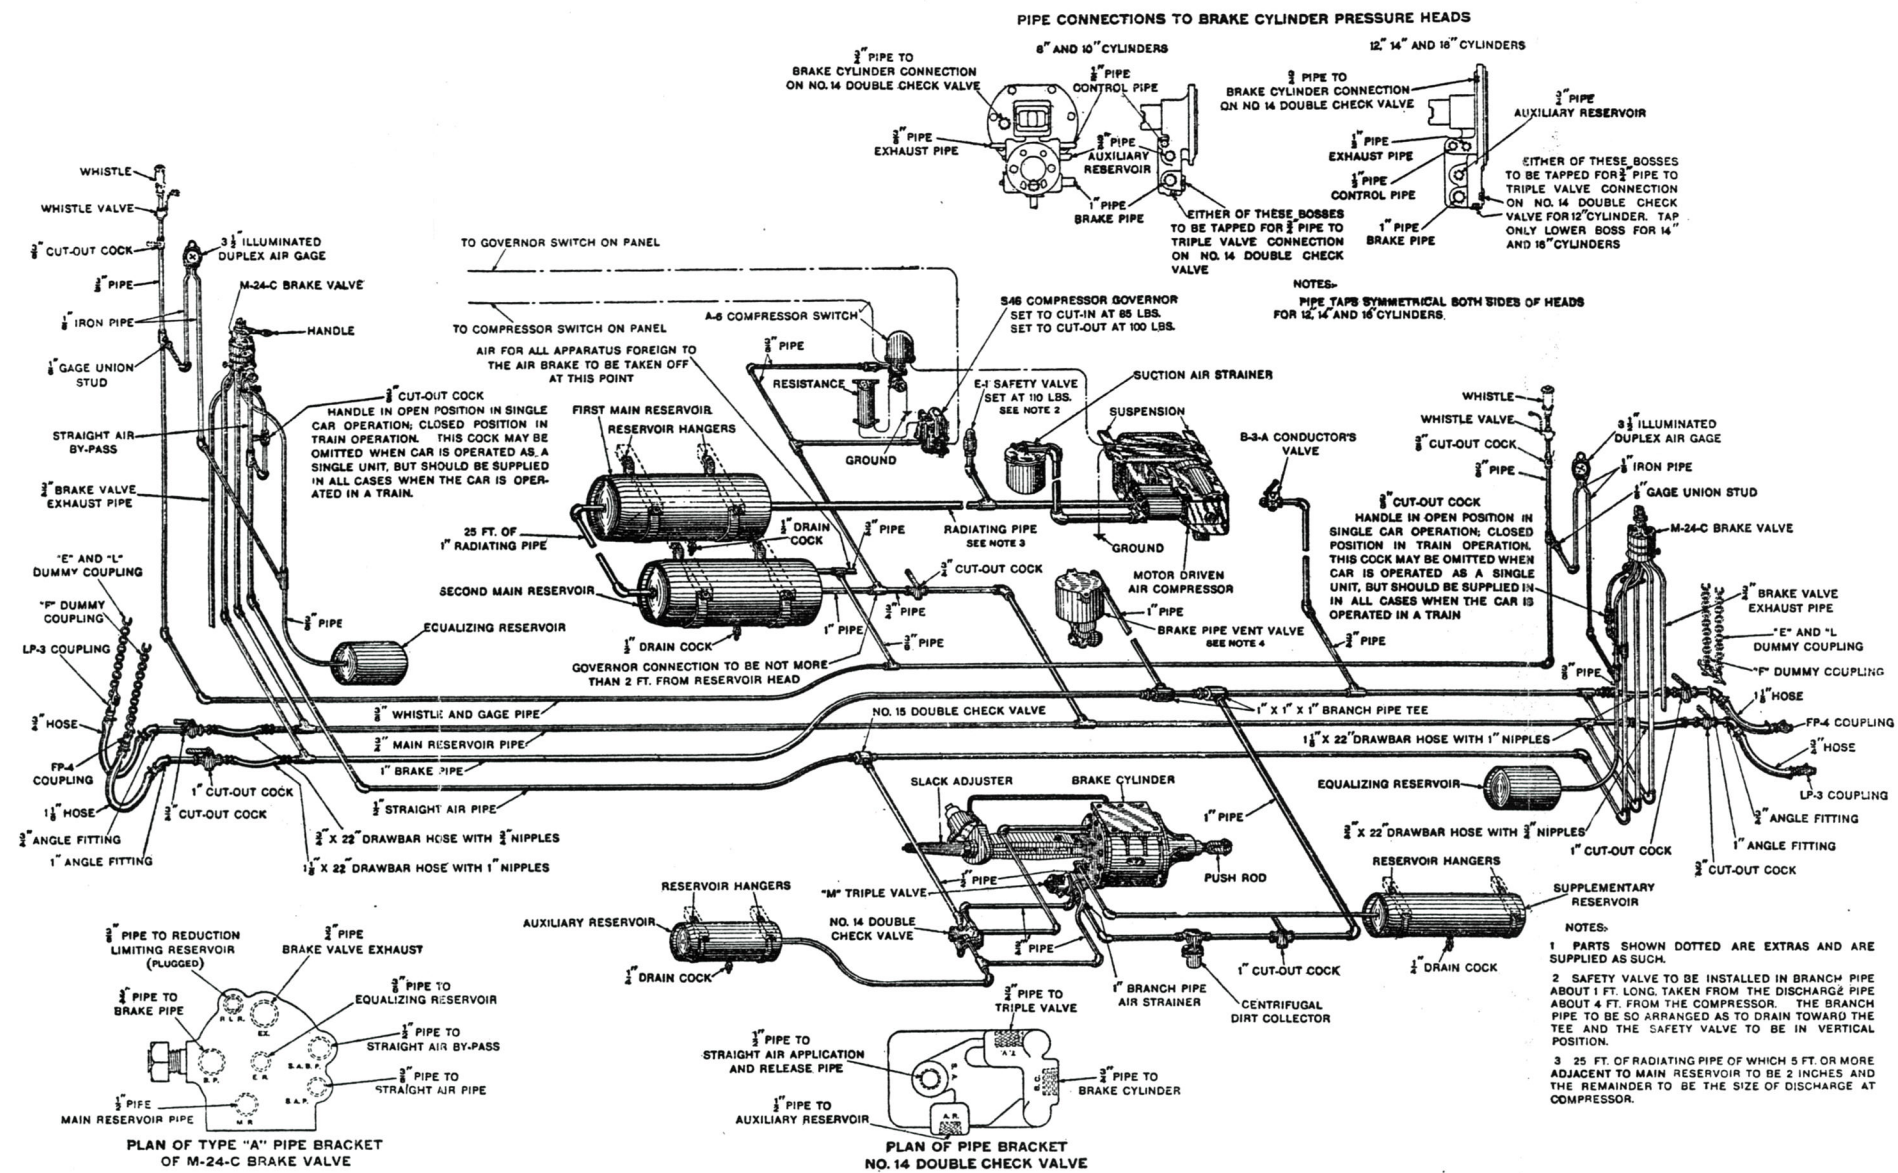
PIPE CONNECTIONS TO BRAKE CYLINDER PRESSURE HEADS

8" AND 10" CYLINDERS

$\frac{3}{8}$" PIPE TO BRAKE CYLINDER CONNECTION ON NO. 14 DOUBLE CHECK VALVE

$\frac{3}{8}$" PIPE CONTROL PIPE

$\frac{3}{4}$" PIPE EXHAUST PIPE

$\frac{3}{8}$" PIPE AUXILIARY RESERVOIR

1" PIPE BRAKE PIPE

EITHER OF THESE BOSSES TO BE TAPPED FOR $\frac{3}{8}$" PIPE TO TRIPLE VALVE CONNECTION ON NO. 14 DOUBLE CHECK VALVE

12" 14" AND 16" CYLINDERS

$\frac{3}{8}$" PIPE TO BRAKE CYLINDER CONNECTION ON NO 14 DOUBLE CHECK VALVE

$\frac{3}{8}$" PIPE AUXILIARY RESERVOIR

$\frac{3}{4}$" PIPE EXHAUST PIPE

$\frac{3}{8}$" PIPE CONTROL PIPE

1" PIPE BRAKE PIPE

EITHER OF THESE BOSSES TO BE TAPPED FOR $\frac{3}{8}$" PIPE TO TRIPLE VALVE CONNECTION ON NO. 14 DOUBLE CHECK VALVE FOR 12" CYLINDER. TAP ONLY LOWER BOSS FOR 14" AND 16" CYLINDERS

NOTES:-
PIPE TAPS SYMMETRICAL BOTH SIDES OF HEADS FOR 12, 14 AND 16" CYLINDERS.

WHISTLE
WHISTLE VALVE
$\frac{3}{8}$" CUT-OUT COCK
$\frac{3}{8}$" PIPE
$\frac{1}{8}$" IRON PIPE
$\frac{1}{8}$" GAGE UNION STUD
STRAIGHT AIR BY-PASS
$\frac{3}{4}$" BRAKE VALVE EXHAUST PIPE
"E" AND "L" DUMMY COUPLING
"F" DUMMY COUPLING
LP-3 COUPLING
$\frac{3}{4}$" HOSE
FP-4 COUPLING
$1\frac{1}{4}$" HOSE
$\frac{3}{4}$" ANGLE FITTING
1" ANGLE FITTING
1" CUT-OUT COCK
$\frac{3}{4}$" CUT-OUT COCK
$3\frac{1}{2}$" ILLUMINATED DUPLEX AIR GAGE
M-24-C BRAKE VALVE
HANDLE
$\frac{3}{4}$" CUT-OUT COCK HANDLE IN OPEN POSITION IN SINGLE CAR OPERATION; CLOSED POSITION IN TRAIN OPERATION. THIS COCK MAY BE OMITTED WHEN CAR IS OPERATED AS A SINGLE UNIT, BUT SHOULD BE SUPPLIED IN ALL CASES WHEN THE CAR IS OPERATED IN A TRAIN.
$\frac{3}{8}$" PIPE
ECUALIZING RESERVOIR
TO GOVERNOR SWITCH ON PANEL
TO COMPRESSOR SWITCH ON PANEL
A-6 COMPRESSOR SWITCH
AIR FOR ALL APPARATUS FOREIGN TO THE AIR BRAKE TO BE TAKEN OFF AT THIS POINT
$\frac{3}{8}$" PIPE
RESISTANCE
GROUND
S46 COMPRESSOR GOVERNOR SET TO CUT-IN AT 85 LBS. SET TO CUT-OUT AT 100 LBS.
E-1 SAFETY VALVE SET AT 110 LBS. SEE NOTE 2
SUCTION AIR STRAINER
SUSPENSION
FIRST MAIN RESERVOIR
RESERVOIR HANGERS
25 FT. OF 1" RADIATING PIPE
$\frac{1}{2}$" DRAIN COCK
$\frac{3}{4}$" PIPE
RADIATING PIPE SEE NOTE 3
GROUND
MOTOR DRIVEN AIR COMPRESSOR
B-3-A CONDUCTOR'S VALVE
SECOND MAIN RESERVOIR
$\frac{1}{2}$" DRAIN COCK
$\frac{3}{4}$" CUT-OUT COCK
$\frac{3}{4}$" PIPE
1" PIPE
$\frac{3}{8}$" PIPE
1" PIPE
BRAKE PIPE VENT VALVE SEE NOTE 4
$\frac{3}{4}$" PIPE
GOVERNOR CONNECTION TO BE NOT MORE THAN 2 FT. FROM RESERVOIR HEAD
WHISTLE
WHISTLE VALVE
$\frac{3}{8}$" CUT-OUT COCK
$\frac{3}{8}$" PIPE
$3\frac{1}{2}$" ILLUMINATED DUPLEX AIR GAGE
$\frac{1}{8}$" IRON PIPE
$\frac{1}{8}$" GAGE UNION STUD
$\frac{3}{4}$" CUT-OUT COCK HANDLE IN OPEN POSITION IN SINGLE CAR OPERATION; CLOSED POSITION IN TRAIN OPERATION. THIS COCK MAY BE OMITTED WHEN CAR IS OPERATED AS A SINGLE UNIT, BUT SHOULD BE SUPPLIED IN IN ALL CASES WHEN THE CAR IS OPERATED IN A TRAIN
M-24-C BRAKE VALVE
$\frac{3}{4}$" BRAKE VALVE EXHAUST PIPE
"E" AND "L" DUMMY COUPLING
"F" DUMMY COUPLING
$\frac{3}{8}$" PIPE
$1\frac{1}{4}$" HOSE
FP-4 COUPLING
$\frac{3}{4}$" HOSE
LP-3 COUPLING
$\frac{3}{8}$" WHISTLE AND GAGE PIPE
$\frac{3}{4}$" MAIN RESERVOIR PIPE
1" BRAKE PIPE
$\frac{3}{4}$" STRAIGHT AIR PIPE
NO. 15 DOUBLE CHECK VALVE
1" X 1" X 1" BRANCH PIPE TEE
$1\frac{1}{4}$" X 22" DRAWBAR HOSE WITH 1" NIPPLES
EQUALIZING RESERVOIR
$\frac{3}{4}$" X 22" DRAWBAR HOSE WITH $\frac{3}{4}$" NIPPLES
$1\frac{1}{4}$" X 22" DRAWBAR HOSE WITH 1" NIPPLES
$\frac{3}{4}$" X 22" DRAWBAR HOSE WITH $\frac{3}{4}$" NIPPLES
$\frac{3}{4}$" ANGLE FITTING
1" ANGLE FITTING
1" CUT-OUT COCK
$\frac{3}{4}$" CUT-OUT COCK
SLACK ADJUSTER
BRAKE CYLINDER
1" PIPE
PUSH ROD
"M" TRIPLE VALVE
$\frac{3}{8}$" PIPE
NO. 14 DOUBLE CHECK VALVE
$\frac{3}{8}$" PIPE
RESERVOIR HANGERS
AUXILIARY RESERVOIR
$\frac{1}{2}$" DRAIN COCK
1" BRANCH PIPE AIR STRAINER
1" CUT-OUT COCK
CENTRIFUGAL DIRT COLLECTOR
RESERVOIR HANGERS
SUPPLEMENTARY RESERVOIR
$\frac{1}{2}$" DRAIN COCK

NOTES:
1 PARTS SHOWN DOTTED ARE EXTRAS AND ARE SUPPLIED AS SUCH.
2 SAFETY VALVE TO BE INSTALLED IN BRANCH PIPE ABOUT 1 FT. LONG, TAKEN FROM THE DISCHARGE PIPE ABOUT 4 FT. FROM THE COMPRESSOR. THE BRANCH PIPE TO BE SO ARRANGED AS TO DRAIN TOWARD THE TEE AND THE SAFETY VALVE TO BE IN VERTICAL POSITION.
3 25 FT. OF RADIATING PIPE OF WHICH 5 FT. OR MORE ADJACENT TO MAIN RESERVOIR TO BE 2 INCHES AND THE REMAINDER TO BE THE SIZE OF DISCHARGE AT COMPRESSOR.

$\frac{3}{8}$" PIPE TO REDUCTION LIMITING RESERVOIR (PLUGGED)
$\frac{3}{4}$" PIPE BRAKE VALVE EXHAUST
$\frac{3}{8}$" PIPE TO EQUALIZING RESERVOIR
$\frac{3}{4}$" PIPE TO BRAKE PIPE
$\frac{3}{4}$" PIPE TO STRAIGHT AIR BY-PASS
$\frac{3}{4}$" PIPE TO STRAIGHT AIR PIPE
$\frac{3}{4}$" PIPE MAIN RESERVOIR PIPE
P.L.R. EX. B.P. E.R. S.A.B.P. S.A.P. M.R.
PLAN OF TYPE "A" PIPE BRACKET OF M-24-C BRAKE VALVE

$\frac{3}{8}$" PIPE TO TRIPLE VALVE
$\frac{3}{4}$" PIPE TO STRAIGHT AIR APPLICATION AND RELEASE PIPE
$\frac{3}{8}$" PIPE TO BRAKE CYLINDER
$\frac{3}{8}$" PIPE TO AUXILIARY RESERVOIR
T.V. A.R.
PLAN OF PIPE BRACKET NO. 14 DOUBLE CHECK VALVE